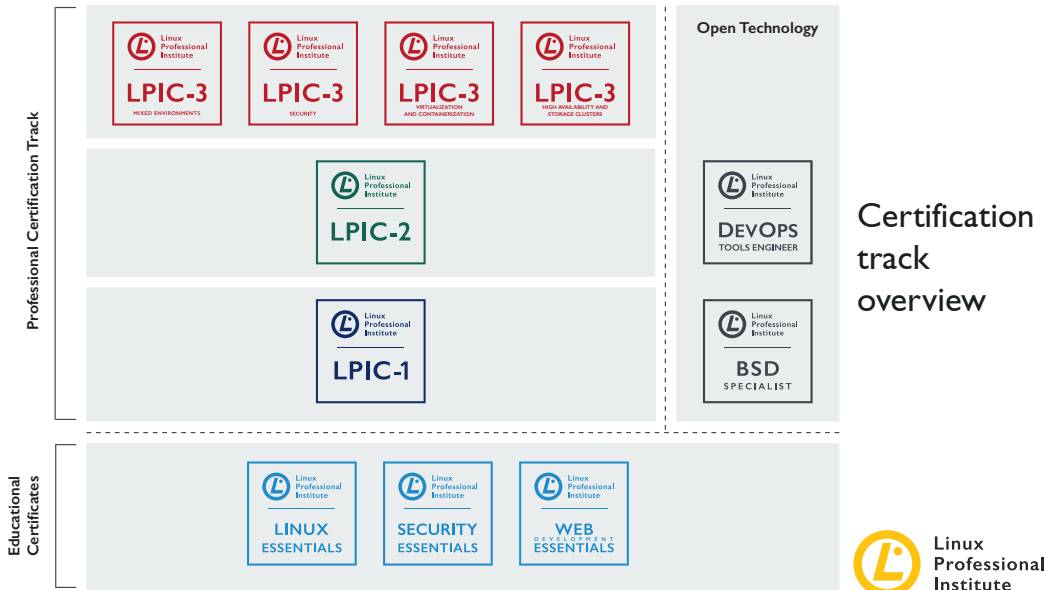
Professional Certification Track

Linux Professional Institute
LPIC-3
MIXED ENVIRONMENTS

Linux Professional Institute
LPIC-3
SECURITY

Linux Professional Institute
LPIC-3
VIRTUALIZATION AND CONTAINERIZATION

Linux Professional Institute
LPIC-3
HIGH AVAILABILITY AND STORAGE CLUSTERS

Linux Professional Institute
LPIC-2

Linux Professional Institute
LPIC-1

Open Technology

Linux Professional Institute
DEVOPS
TOOLS ENGINEER

Linux Professional Institute
BSD
SPECIALIST

Certification track overview

Educational Certificates

Linux Professional Institute
LINUX ESSENTIALS

Linux Professional Institute
SECURITY ESSENTIALS

Linux Professional Institute
WEB DEVELOPMENT ESSENTIALS

Linux Professional Institute